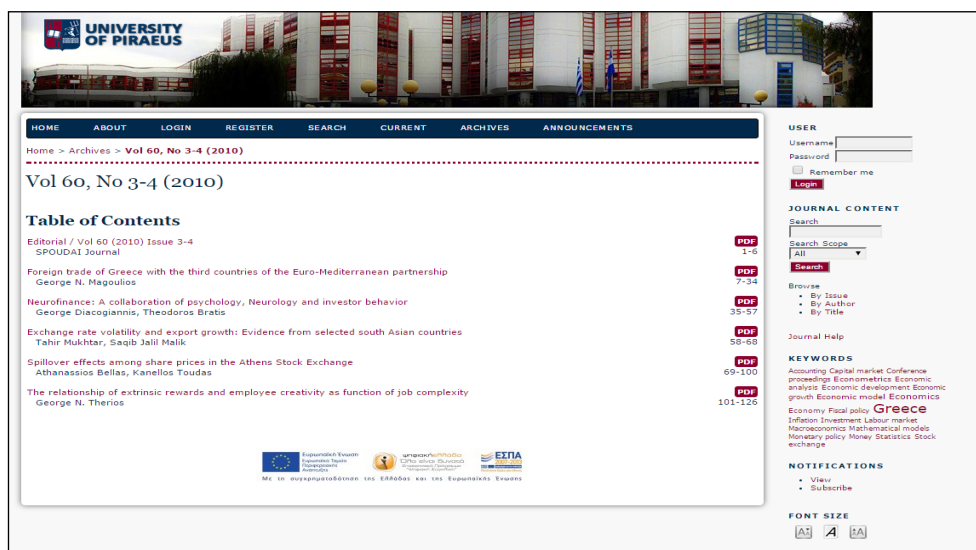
UNIVERSITY OF PIRAEUS

HOME ABOUT LOGIN REGISTER SEARCH CURRENT ARCHIVES ANNOUNCEMENTS

Home > Archives > Vol 60, No 3-4 (2010)

Vol 60, No 3-4 (2010)

Table of Contents

Editorial / Vol 60 (2010) Issue 3-4
SPOUDAI Journal
PDF
1-6

Foreign trade of Greece with the third countries of the Euro-Mediterranean partnership
George N. Magoulios
PDF
7-34

Neurofinance: A collaboration of psychology, Neurology and investor behavior
George Diacogiannis, Theodoros Bratis
PDF
35-57

Exchange rate volatility and export growth: Evidence from selected south Asian countries
Tahir Mukhtar, Saqib Jalil Malik
PDF
58-68

Spillover effects among share prices in the Athens Stock Exchange
Athanassios Bellas, Kanellos Toudas
PDF
69-100

The relationship of extrinsic rewards and employee creativity as function of job complexity
George N. Therios
PDF
101-126

Ευρωπαϊκή Ένωση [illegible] ψηφιακήΕλλάδα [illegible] ΕΣΠΑ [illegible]
Με τη συγχρηματοδότηση της Ελλάδας και της Ευρωπαϊκής Ένωσης

USER
Username
Password
Remember me
Login

JOURNAL CONTENT
Search
Search Scope
All
Search

Browse
• By Issue
• By Author
• By Title

Journal Help

KEYWORDS
Accounting Capital market Conference proceedings Econometrics Economic analysis Economic development Economic growth Economic model Economics Economy Fiscal policy Greece Inflation Investment Labour market Macroeconomics Mathematical models Monetary policy Money Statistics Stock exchange

NOTIFICATIONS
• View
• Subscribe

FONT SIZE
A A A